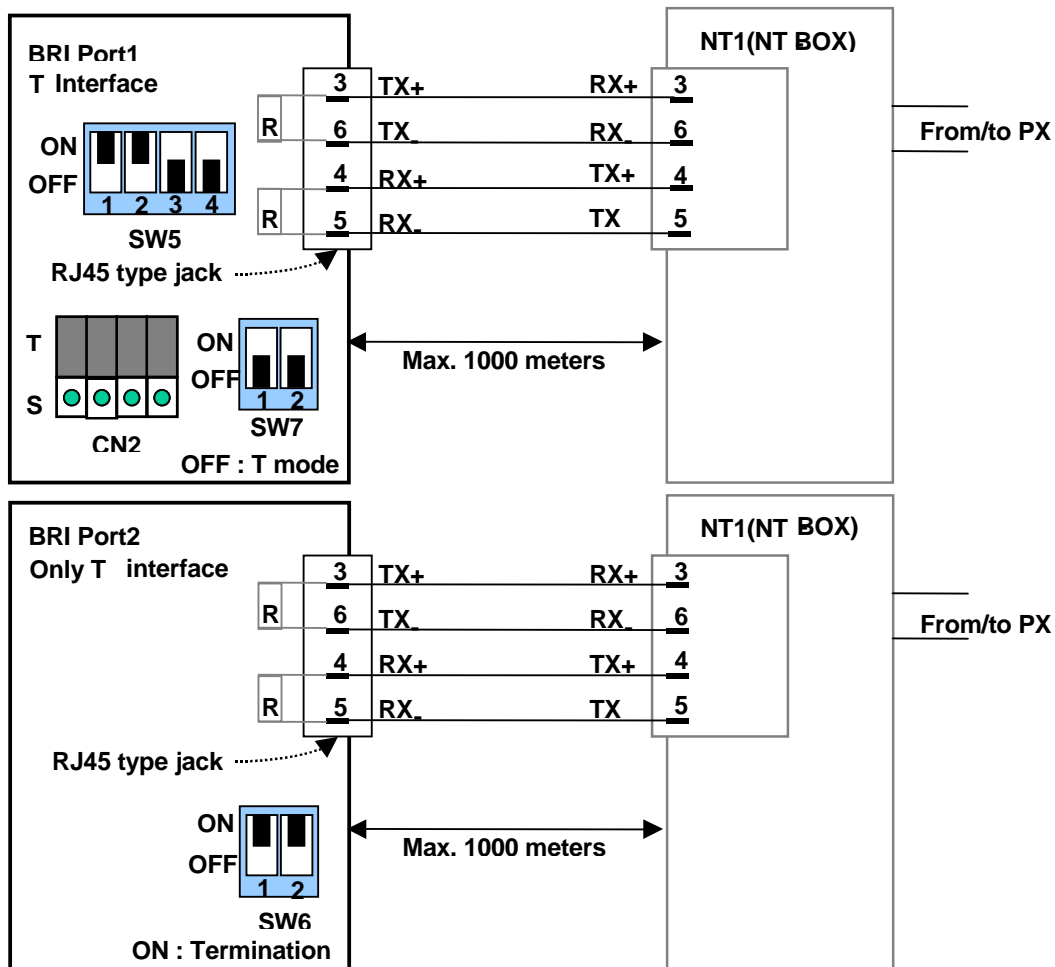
BRI Port1
T Interface

ON
OFF
1 2 3 4
SW5
RJ45 type jack

R
R

3 TX+
6 TX_
4 RX+
5 RX_

RX+ 3
RX_ 6
TX+ 4
TX 5

NT1(NT BOX)

From/to PX

T
S
CN2

ON
OFF
1 2
SW7
OFF : T mode

Max. 1000 meters

BRI Port2
Only T interface

R
R

3 TX+
6 TX_
4 RX+
5 RX_

RX+ 3
RX_ 6
TX+ 4
TX 5

NT1(NT BOX)

From/to PX

RJ45 type jack

ON
OFF
1 2
SW6
ON : Termination

Max. 1000 meters